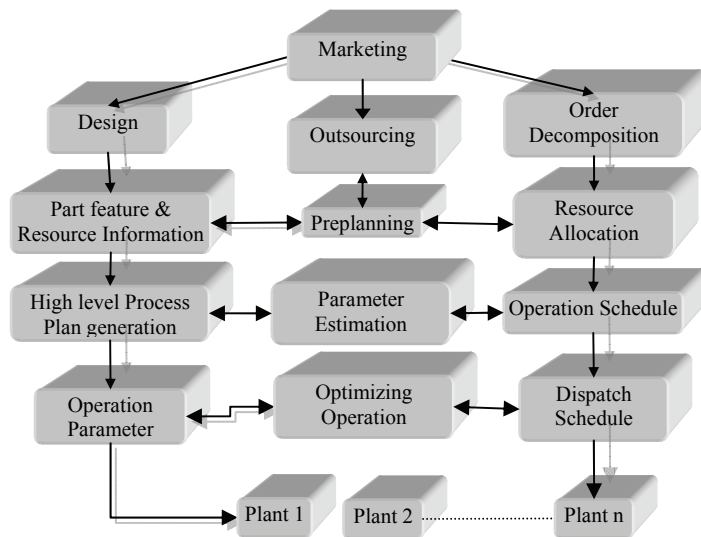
Marketing

Design

Outsourcing

Order Decomposition

Part feature & Resource Information

Preplanning

Resource Allocation

High level Process Plan generation

Parameter Estimation

Operation Schedule

Operation Parameter

Optimizing Operation

Dispatch Schedule

Plant 1

Plant 2

Plant n